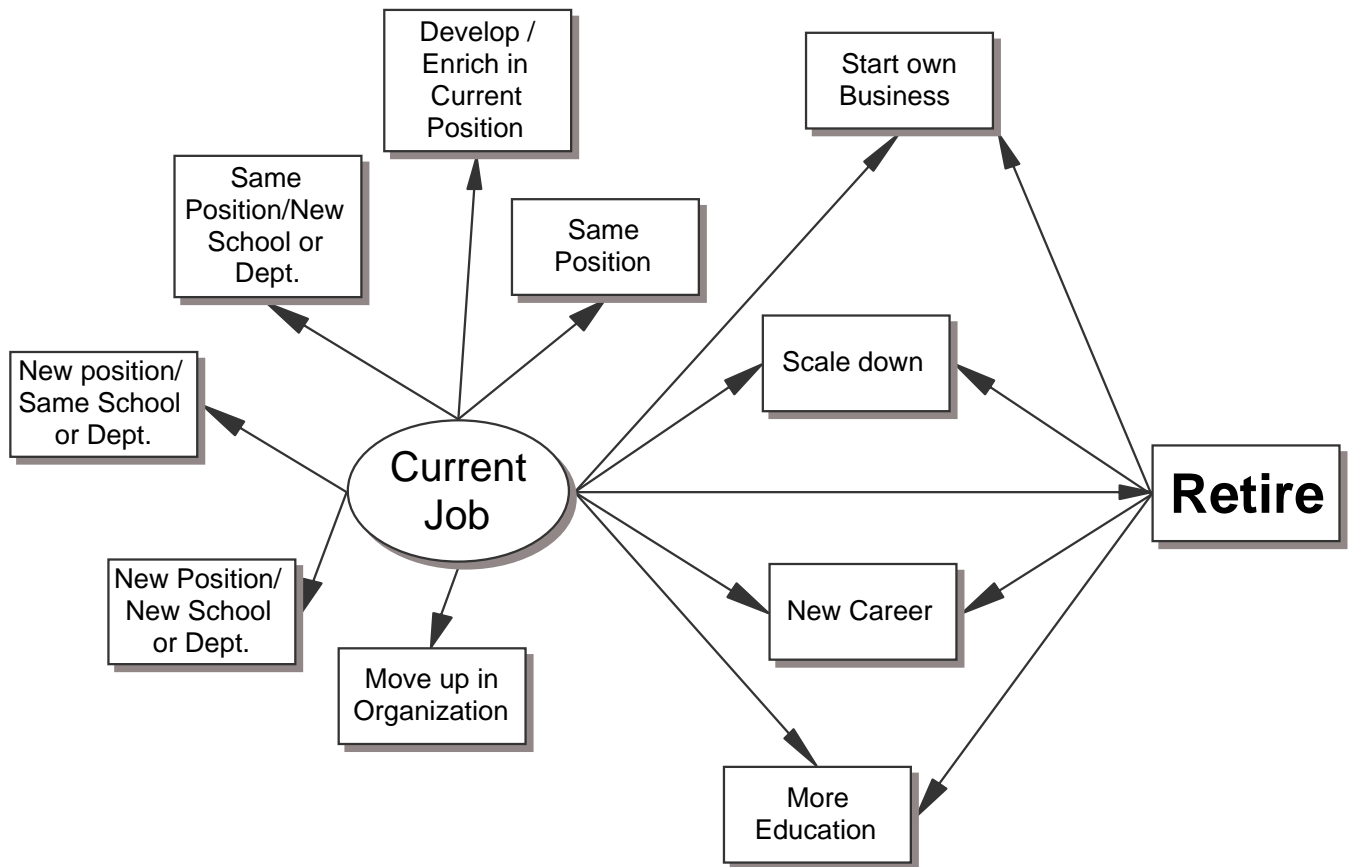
Develop / Enrich in Current Position

Start own Business

Same Position/New School or Dept.

Same Position

Scale down

New position/ Same School or Dept.

Current Job

Retire

New Position/ New School or Dept.

New Career

Move up in Organization

More Education